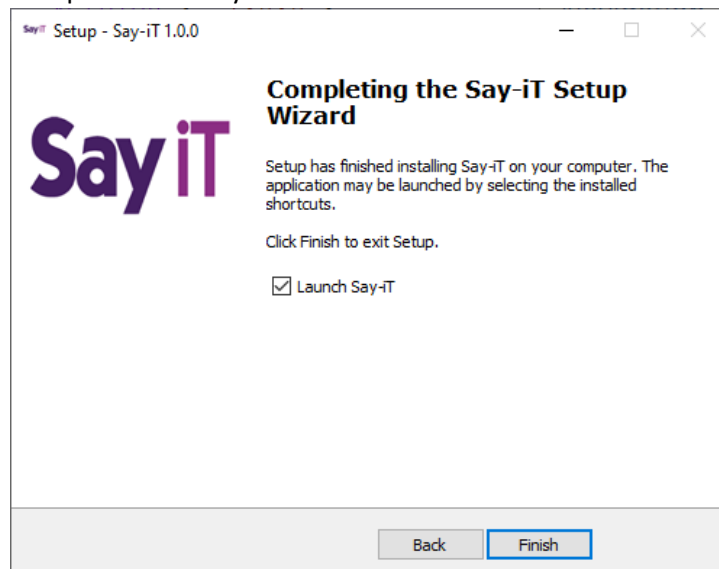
Say iT Setup - Say-iT 1.0.0

Say iT

Completing the Say-iT Setup Wizard

Setup has finished installing Say-iT on your computer. The application may be launched by selecting the installed shortcuts.

Click Finish to exit Setup.

Launch Say-iT

Back Finish